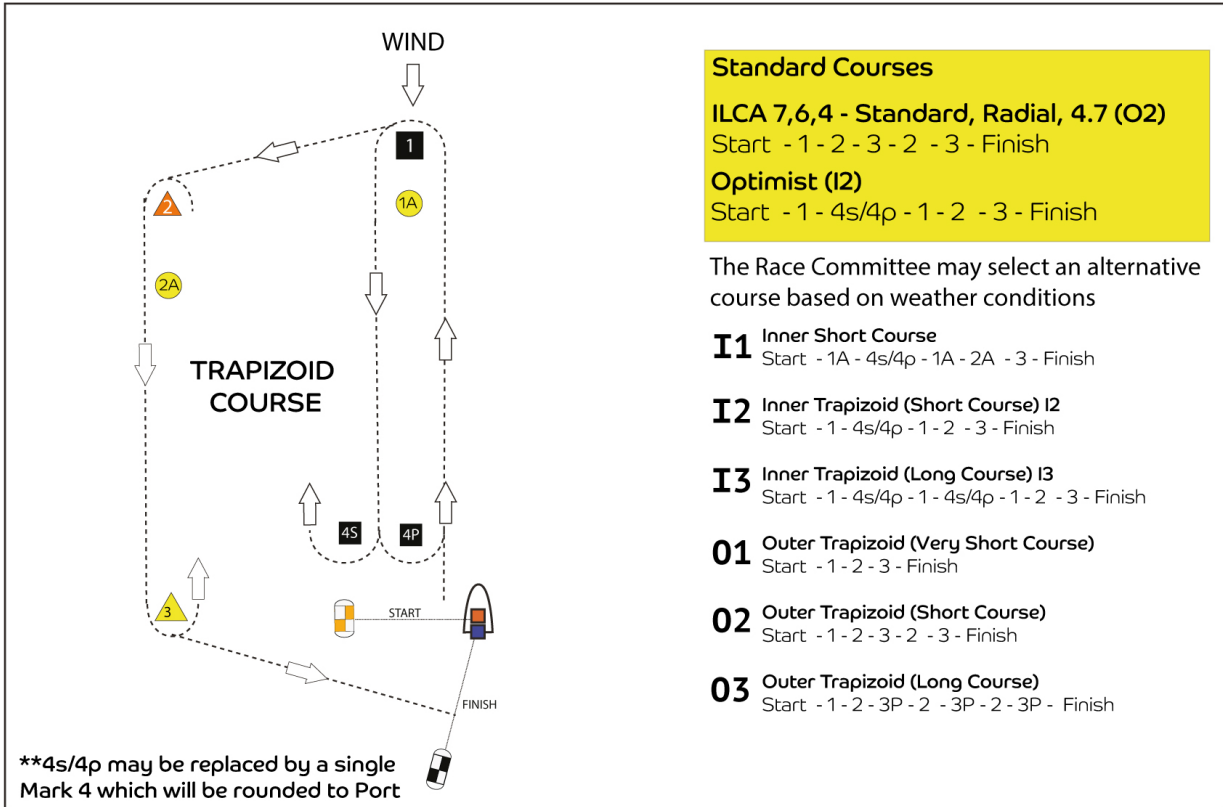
WIND

1

1A

2

2A

TRAPIZOID COURSE

4S

4P

3

START

FINISH

**4s/4p may be replaced by a single Mark 4 which will be rounded to Port

Standard Courses

ILCA 7,6,4 - Standard, Radial, 4.7 (O2)
Start - 1 - 2 - 3 - 2 - 3 - Finish

Optimist (I2)
Start - 1 - 4s/4p - 1 - 2 - 3 - Finish

The Race Committee may select an alternative course based on weather conditions

I1 Inner Short Course
Start - 1A - 4s/4p - 1A - 2A - 3 - Finish

I2 Inner Trapizoid (Short Course) I2
Start - 1 - 4s/4p - 1 - 2 - 3 - Finish

I3 Inner Trapizoid (Long Course) I3
Start - 1 - 4s/4p - 1 - 4s/4p - 1 - 2 - 3 - Finish

01 Outer Trapizoid (Very Short Course)
Start - 1 - 2 - 3 - Finish

02 Outer Trapizoid (Short Course)
Start - 1 - 2 - 3 - 2 - 3 - Finish

03 Outer Trapizoid (Long Course)
Start - 1 - 2 - 3P - 2 - 3P - 2 - 3P - Finish